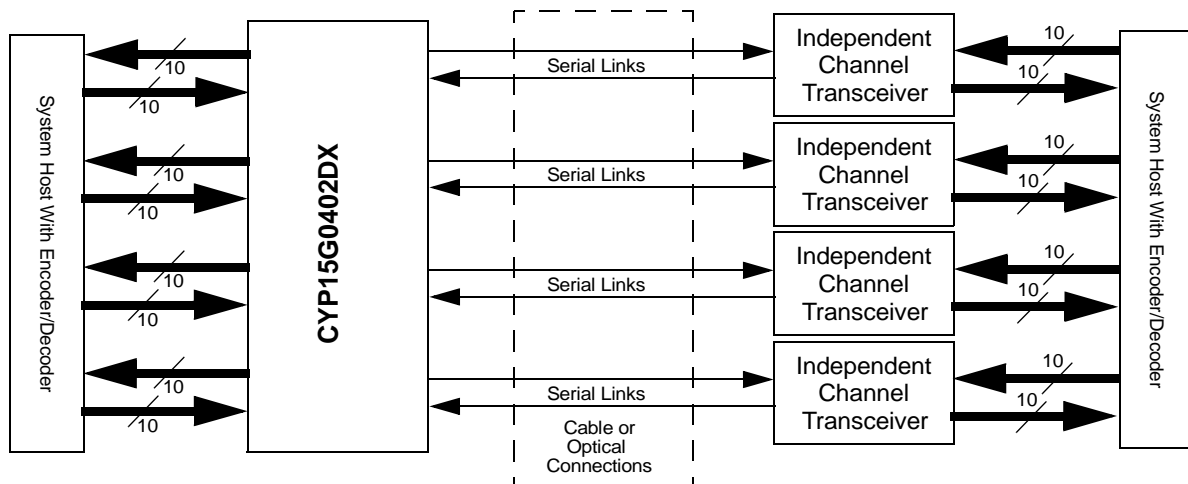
System Host With Encoder/Decoder

10
10
10
10
10
10
10
10

CYP15G0402DX

Serial Links
Serial Links
Serial Links
Serial Links

Cable or Optical Connections

Independent Channel Transceiver
Independent Channel Transceiver
Independent Channel Transceiver
Independent Channel Transceiver

10
10
10
10
10
10
10
10

System Host With Encoder/Decoder